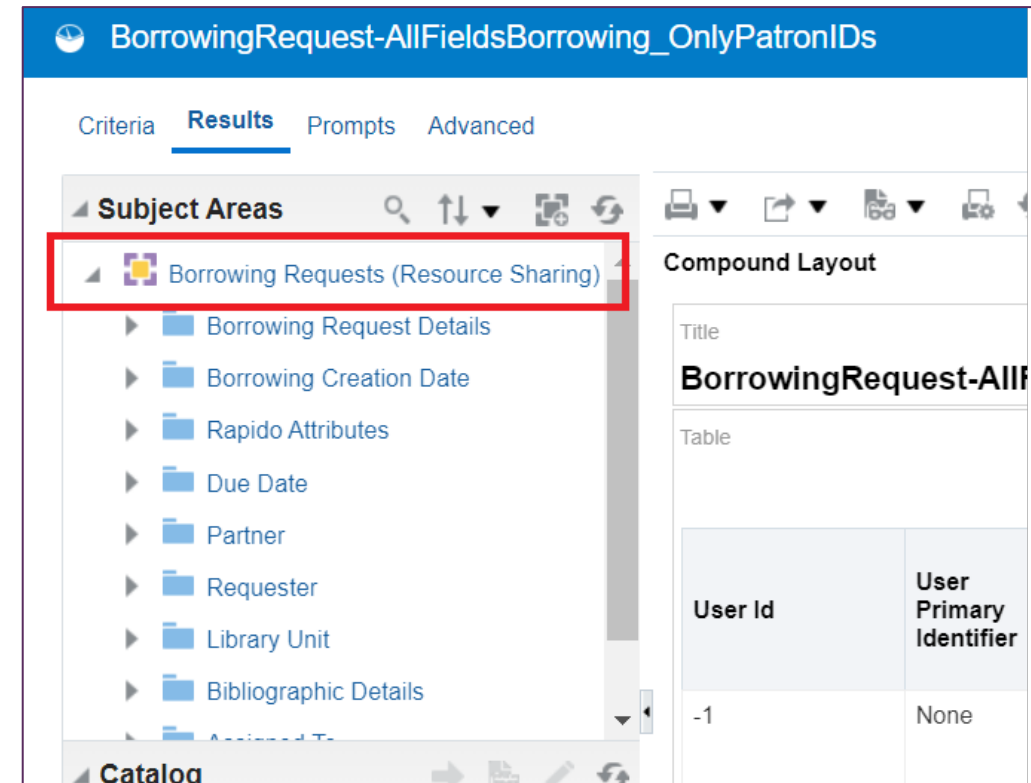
BorrowingRequest-AllFieldsBorrowing_OnlyPatronIDs

Criteria Results Prompts Advanced

Subject Areas

Borrowing Requests (Resource Sharing)

Borrowing Request Details

Borrowing Creation Date

Rapido Attributes

Due Date

Partner

Requester

Library Unit

Bibliographic Details

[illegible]

Catalog

Compound Layout

Title

BorrowingRequest-AllF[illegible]

Table

| User Id | User Primary Identifier |
|---|---|
| -1 | None |